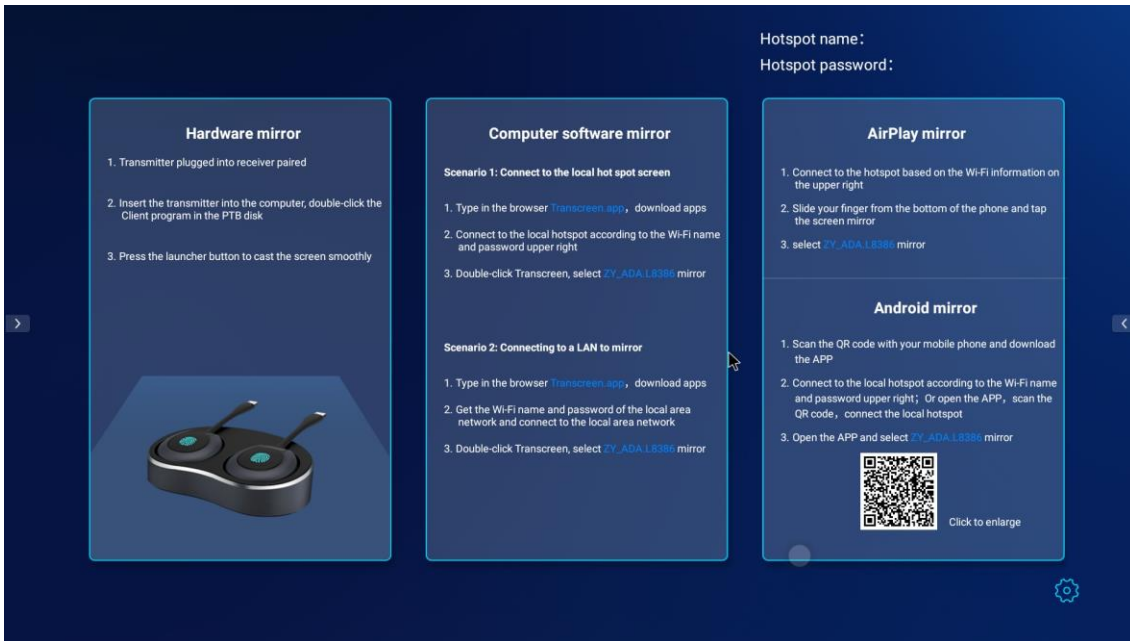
Hotspot name:
Hotspot password:

Hardware mirror

1. Transmitter plugged into receiver paired

2. Insert the transmitter into the computer, double-click the Client program in the PTB disk

3. Press the launcher button to cast the screen smoothly

Computer software mirror

Scenario 1: Connect to the local hot spot screen

1. Type in the browser Transcreen.app, download apps

2. Connect to the local hotspot according to the Wi-Fi name and password upper right

3. Double-click Transcreen, select ZY_ADA.L8386 mirror

Scenario 2: Connecting to a LAN to mirror

1. Type in the browser Transcreen.app, download apps

2. Get the Wi-Fi name and password of the local area network and connect to the local area network

3. Double-click Transcreen, select ZY_ADA.L8386 mirror

AirPlay mirror

1. Connect to the hotspot based on the Wi-Fi information on the upper right

2. Slide your finger from the bottom of the phone and tap the screen mirror

3. select ZY_ADA.L8386 mirror

Android mirror

1. Scan the QR code with your mobile phone and download the APP

2. Connect to the local hotspot according to the Wi-Fi name and password upper right; Or open the APP, scan the QR code, connect the local hotspot

3. Open the APP and select ZY_ADA.L8386 mirror

Click to enlarge